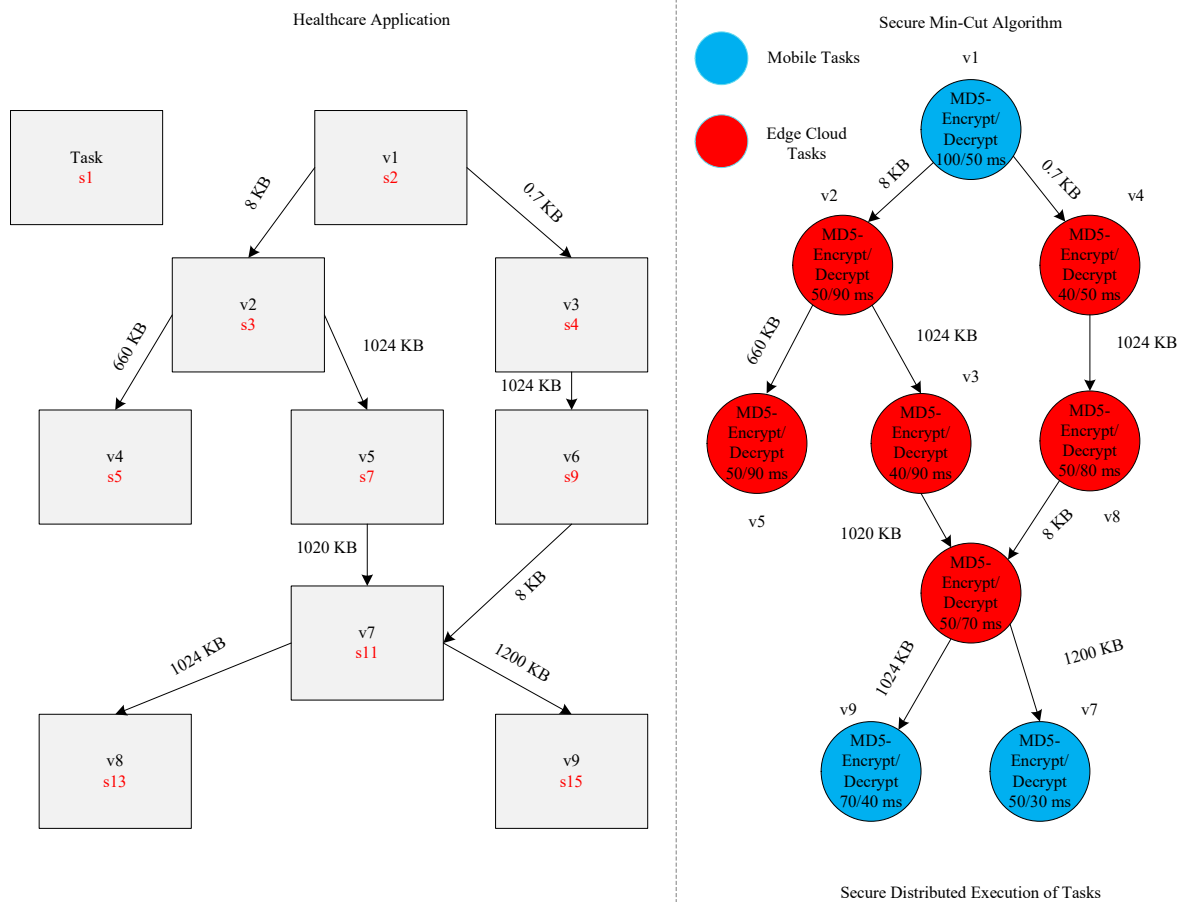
Healthcare Application

Task
s1

v1
s2

8 KB

0.7 KB

v2
s3

v3
s4

660 KB

1024 KB

1024 KB

v4
s5

v5
s7

v6
s9

1020 KB

8 KB

v7
s11

1024 KB

1200 KB

v8
s13

v9
s15

Secure Min-Cut Algorithm

Mobile Tasks

Edge Cloud Tasks

v1

MD5-Encrypt/Decrypt 100/50 ms

8 KB

0.7 KB

v2

v4

MD5-Encrypt/Decrypt 50/90 ms

MD5-Encrypt/Decrypt 40/50 ms

660 KB

1024 KB

1024 KB

v3

MD5-Encrypt/Decrypt 50/90 ms

MD5-Encrypt/Decrypt 40/90 ms

MD5-Encrypt/Decrypt 50/80 ms

v5

1020 KB

8 KB

v8

MD5-Encrypt/Decrypt 50/70 ms

1024 KB

1200 KB

v9

v7

MD5-Encrypt/Decrypt 70/40 ms

MD5-Encrypt/Decrypt 50/30 ms

Secure Distributed Execution of Tasks